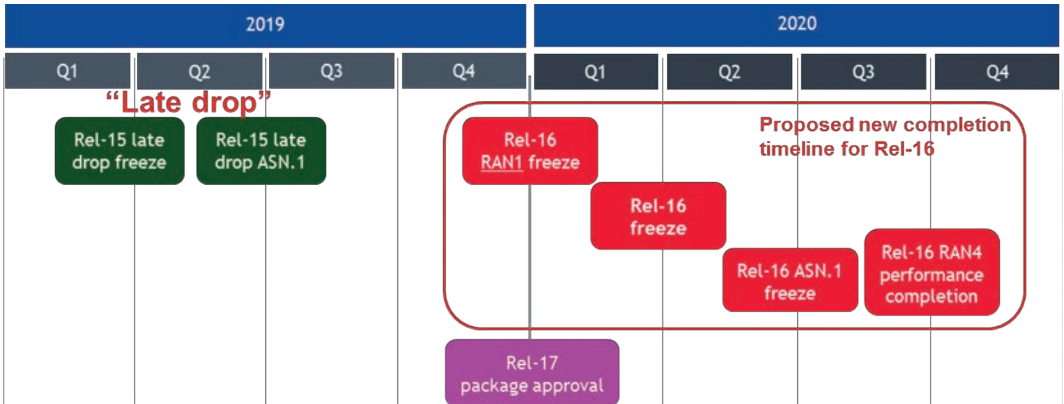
2019

2020

Q1

Q2

Q3

Q4

Q1

Q2

Q3

Q4

“Late drop”

Rel-15 late drop freeze

Rel-15 late drop ASN.1

Proposed new completion timeline for Rel-16

Rel-16 RAN1 freeze

Rel-16 freeze

Rel-16 ASN.1 freeze

Rel-16 RAN4 performance completion

Rel-17 package approval